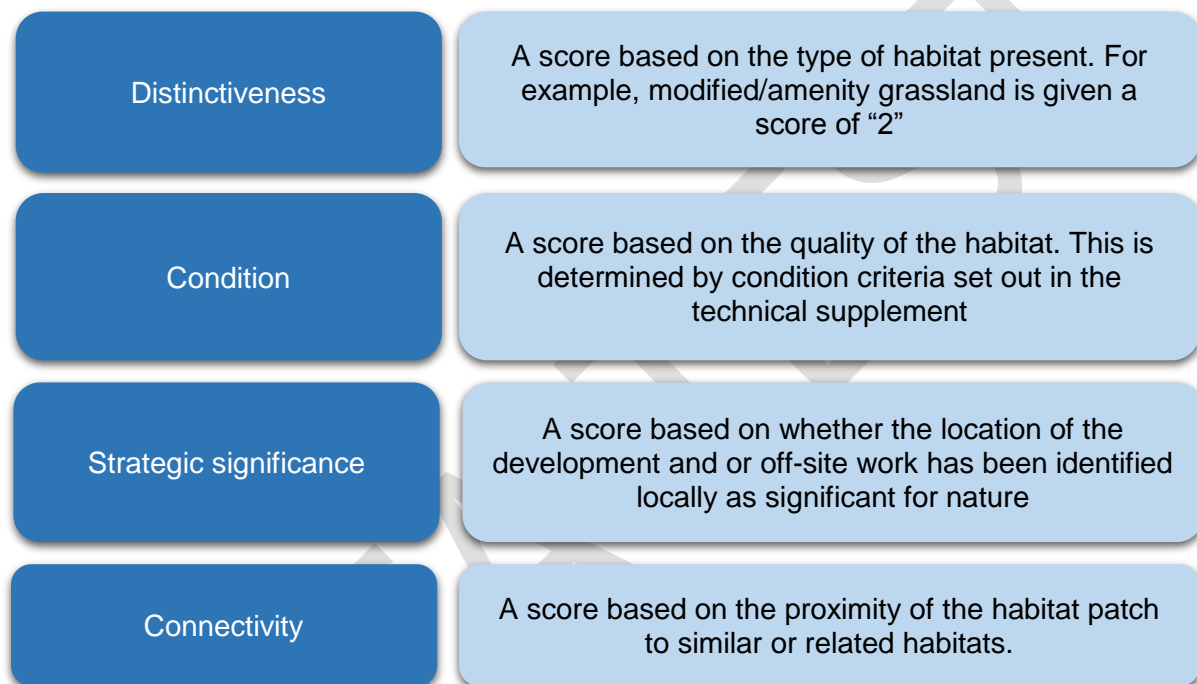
Distinctiveness

A score based on the type of habitat present. For example, modified/amenity grassland is given a score of “2”

Condition

A score based on the quality of the habitat. This is determined by condition criteria set out in the technical supplement

Strategic significance

A score based on whether the location of the development and or off-site work has been identified locally as significant for nature

Connectivity

A score based on the proximity of the habitat patch to similar or related habitats.